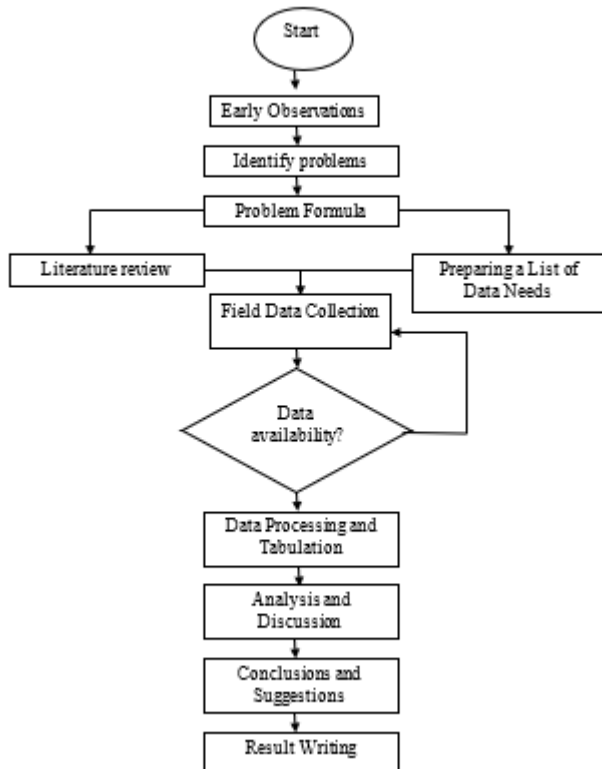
Start

Early Observations

Identify problems

Problem Formula

Literature review

Preparing a List of Data Needs

Field Data Collection

Data availability?

Data Processing and Tabulation

Analysis and Discussion

Conclusions and Suggestions

Result Writing